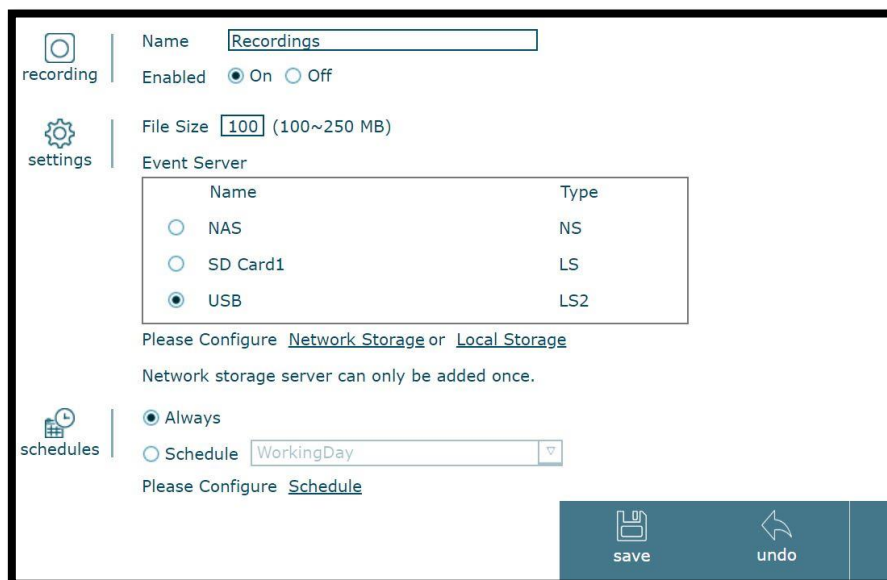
recording

Name Recordings

Enabled On Off

settings

File Size 100 (100~250 MB)

Event Server

| | Name | Type |
|---|---|---|
| ○ | NAS | NS |
| ○ | SD Card1 | LS |
| ● | USB | LS2 |

Please Configure Network Storage or Local Storage

Network storage server can only be added once.

schedules

Always

Schedule WorkingDay

Please Configure Schedule

save

undo